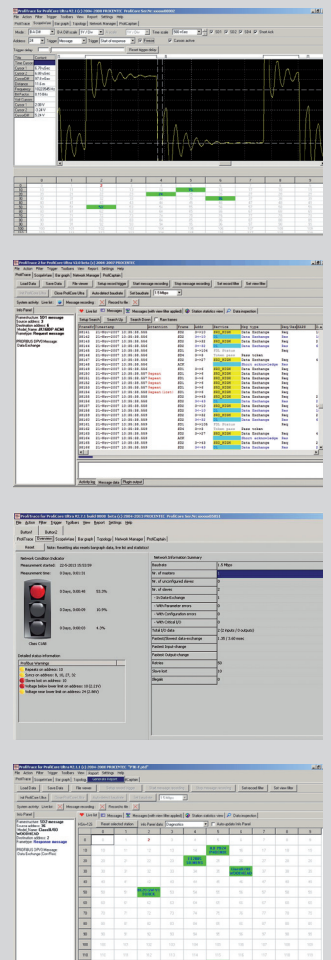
ProfiTrace for ProfiCore Ultra

File Action Filter Trigger Toolbars View Report Settings Help

ProfiTrace Scope view Bar graph Topology Network Manager ProfiCaptain

Load Data Save Data File viewer Setup record trigger Start message recording Stop message recording Set record filter Set view filter

Live list Messages Station statistics view Data inspector

ProfiTrace for ProfiCore Ultra

File Action Filter Trigger Toolbars View Report Settings Help

Network Condition Indicator

Measurement time:

Class C/All

Detailed status information

Network Information Summary

ProfiTrace for ProfiCore Ultra

File Action Filter Trigger Toolbars View Report Settings Help

Live list Messages Station statistics view Data inspector

Info Panel